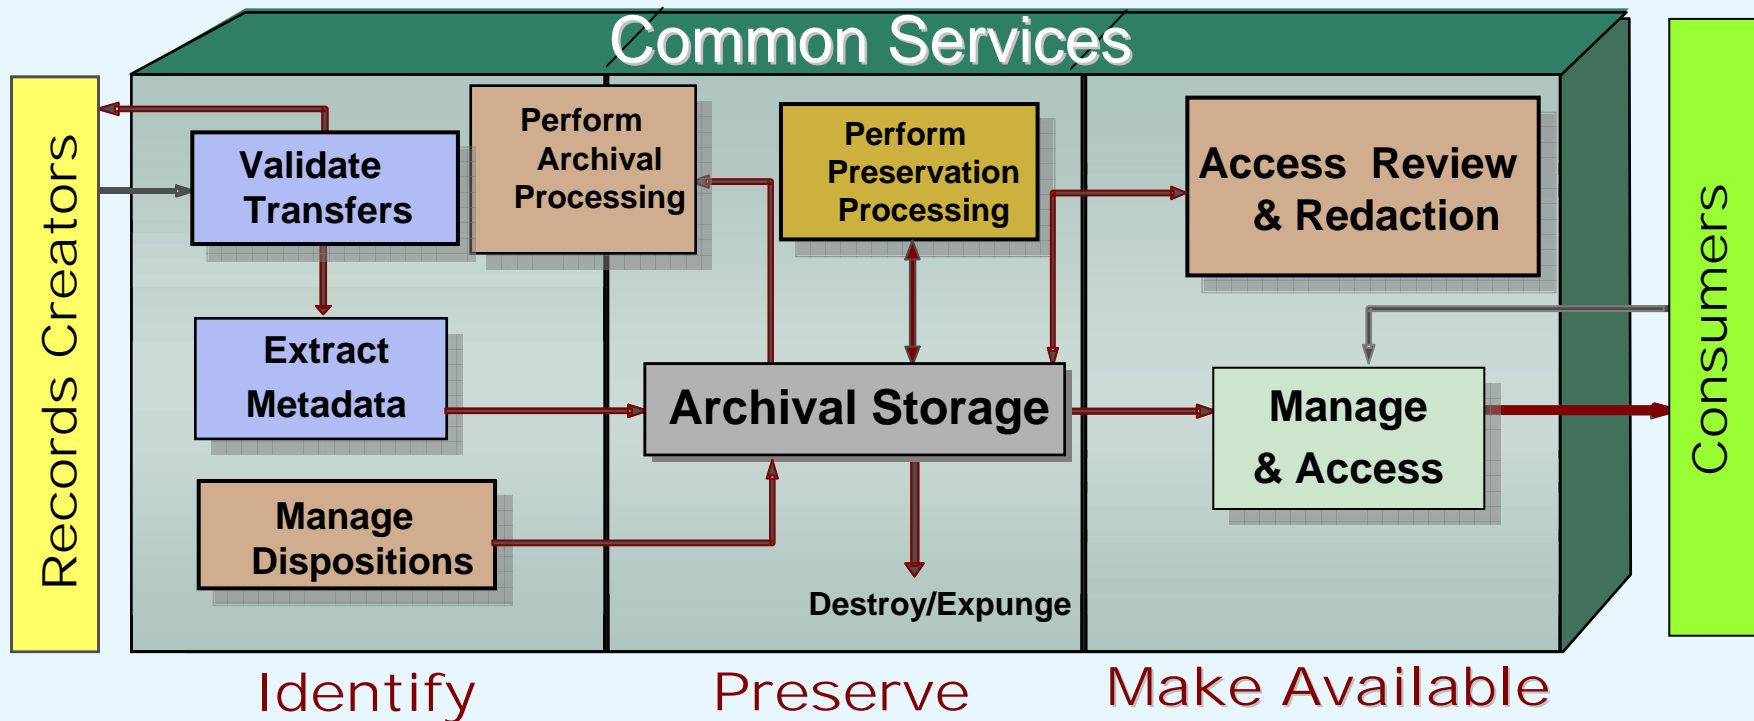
Common Services

Records Creators

Validate Transfers

Perform Archival Processing

Perform Preservation Processing

Access Review & Redaction

Extract Metadata

Archival Storage

Manage & Access

Manage Dispositions

Destroy/Expunge

Consumers

Identify

Preserve

Make Available